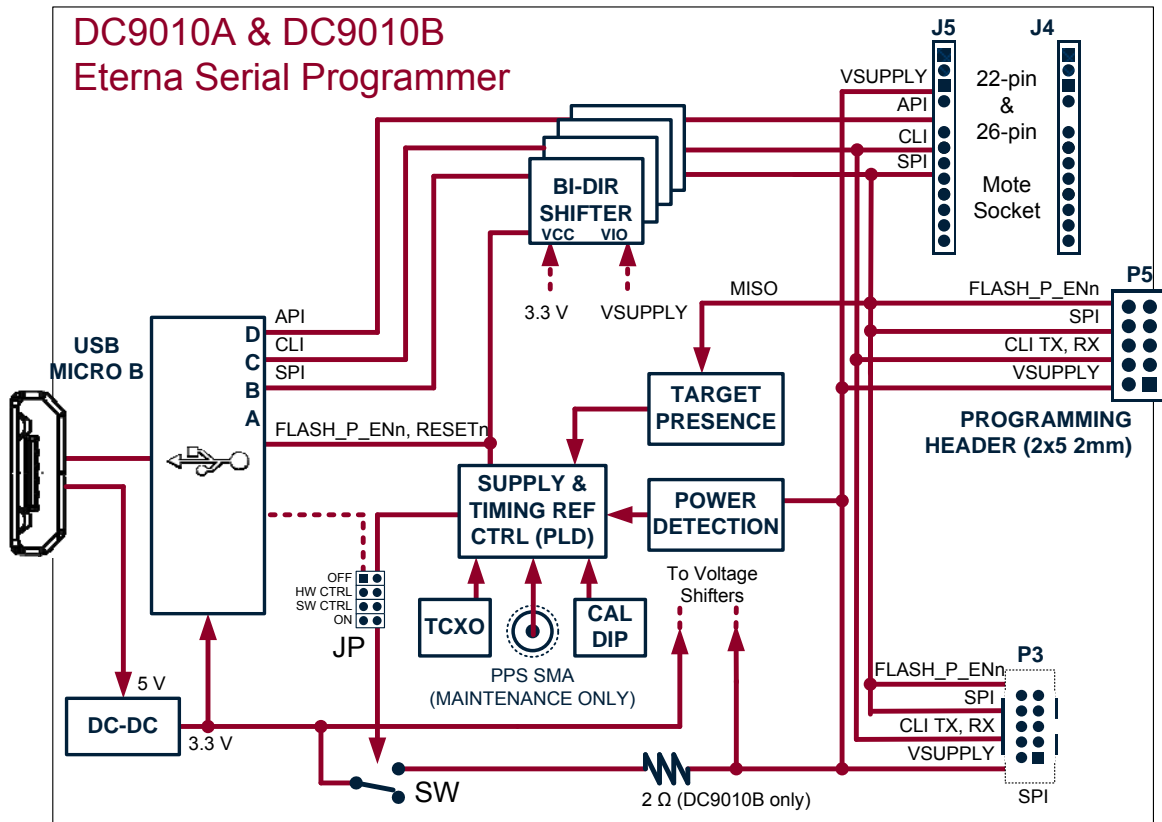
DC9010A & DC9010B
Eterna Serial Programmer

J5
J4
VSUPPLY
API
CLI
SPI
22-pin
&
26-pin
Mote
Socket

BI-DIR
SHIFTER
VCC
VIO
3.3 V
VSUPPLY
MISO

P5
FLASH_P_ENn
SPI
CLI TX, RX
VSUPPLY
PROGRAMMING
HEADER (2x5 2mm)

USB
MICRO B
API
CLI
SPI
D
C
B
A
FLASH_P_ENn, RESETn

TARGET
PRESENCE
SUPPLY &
TIMING REF
CTRL (PLD)
POWER
DETECTION

OFF
HW CTRL
SW CTRL
ON
JP

TCXO
CAL
DIP
PPS SMA
(MAINTENANCE ONLY)
To Voltage
Shifters

P3
FLASH_P_ENn
SPI
CLI TX, RX
VSUPPLY
SPI

5 V
DC-DC
3.3 V
SW
2 Ω (DC9010B only)